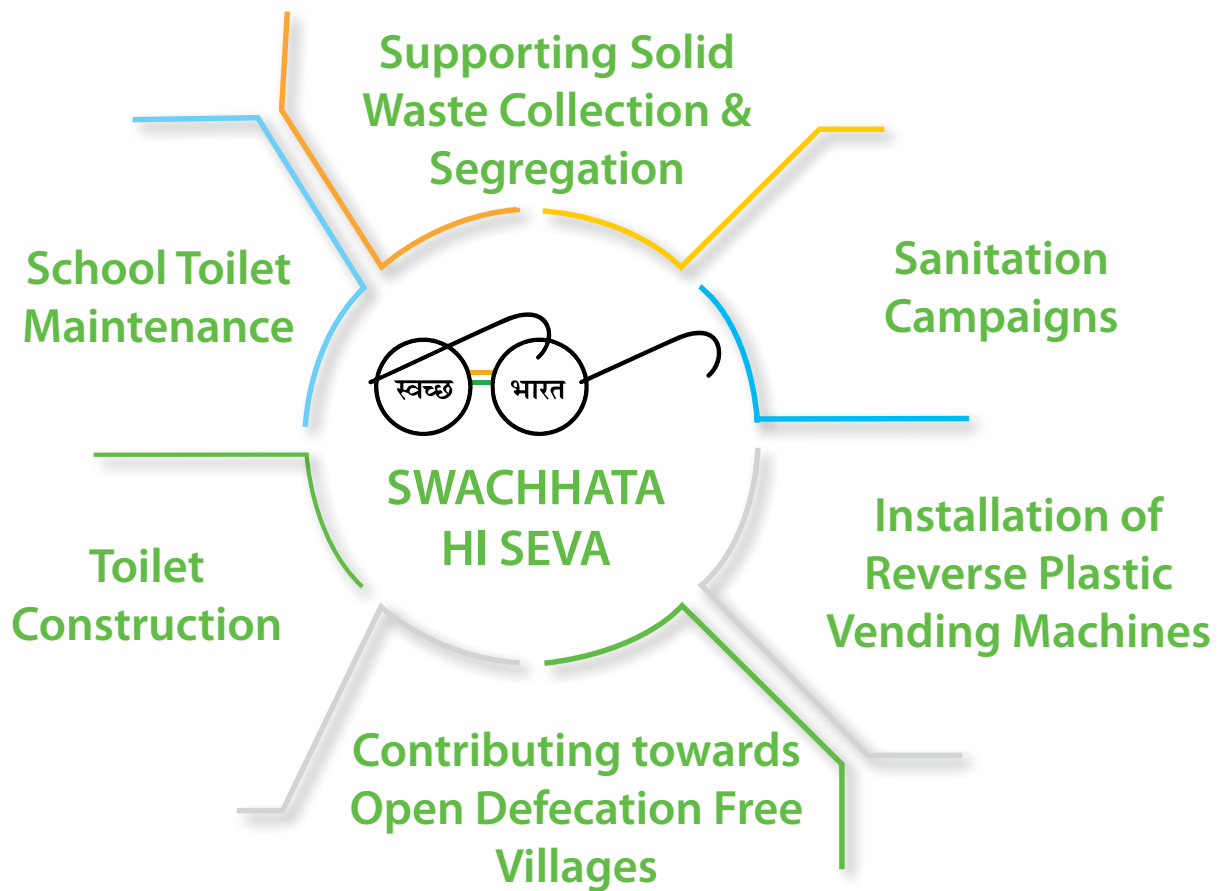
Supporting Solid Waste Collection & Segregation

School Toilet Maintenance

Sanitation Campaigns

स्वच्छ भारत

SWACHHATA HI SEVA

Installation of Reverse Plastic Vending Machines

Toilet Construction

Contributing towards Open Defecation Free Villages